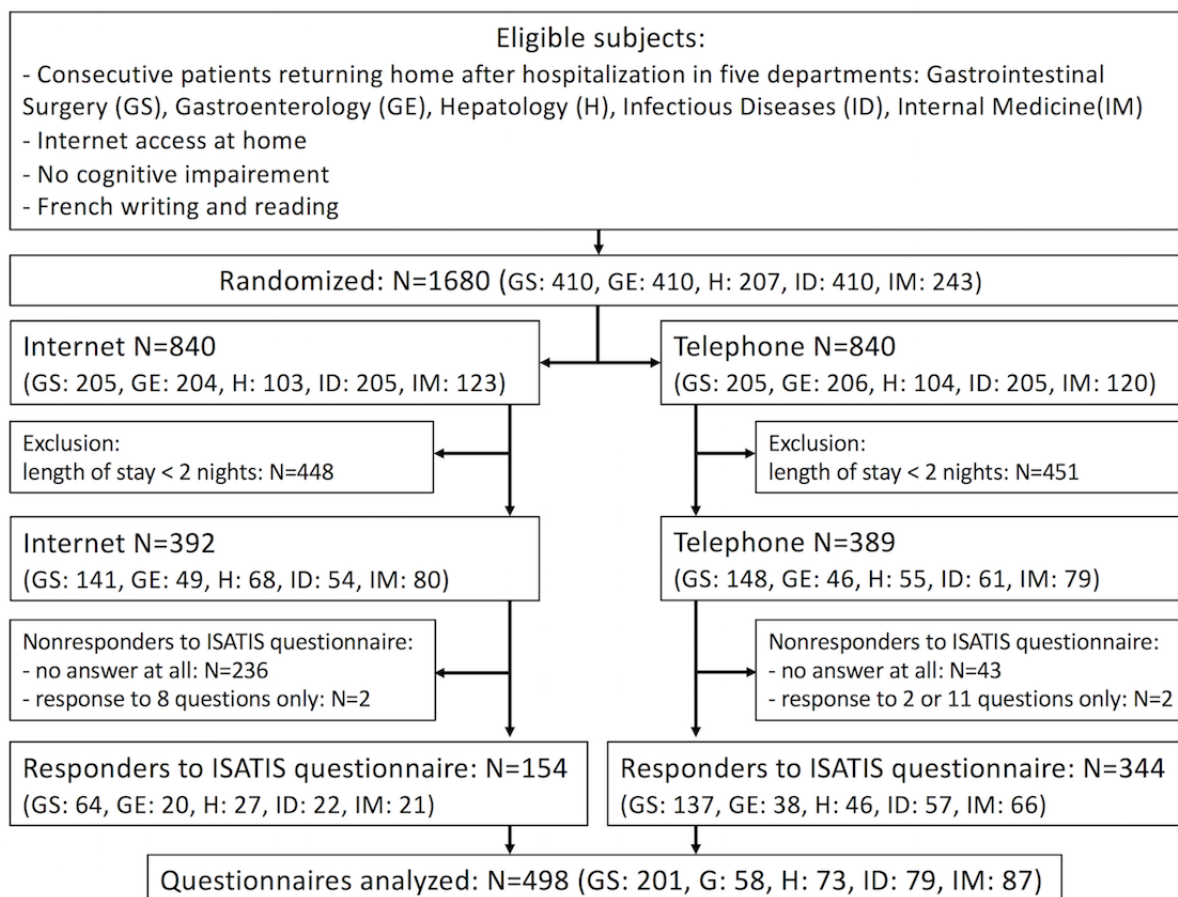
Eligible subjects:
- Consecutive patients returning home after hospitalization in five departments: Gastrointestinal Surgery (GS), Gastroenterology (GE), Hepatology (H), Infectious Diseases (ID), Internal Medicine(IM)
- Internet access at home
- No cognitive impairement
- French writing and reading

Randomized: N=1680 (GS: 410, GE: 410, H: 207, ID: 410, IM: 243)

Internet N=840
(GS: 205, GE: 204, H: 103, ID: 205, IM: 123)

Telephone N=840
(GS: 205, GE: 206, H: 104, ID: 205, IM: 120)

Exclusion:
length of stay < 2 nights: N=448

Exclusion:
length of stay < 2 nights: N=451

Internet N=392
(GS: 141, GE: 49, H: 68, ID: 54, IM: 80)

Telephone N=389
(GS: 148, GE: 46, H: 55, ID: 61, IM: 79)

Nonresponders to ISATIS questionnaire:
- no answer at all: N=236
- response to 8 questions only: N=2

Nonresponders to ISATIS questionnaire:
- no answer at all: N=43
- response to 2 or 11 questions only: N=2

Responders to ISATIS questionnaire: N=154
(GS: 64, GE: 20, H: 27, ID: 22, IM: 21)

Responders to ISATIS questionnaire: N=344
(GS: 137, GE: 38, H: 46, ID: 57, IM: 66)

Questionnaires analyzed: N=498 (GS: 201, G: 58, H: 73, ID: 79, IM: 87)